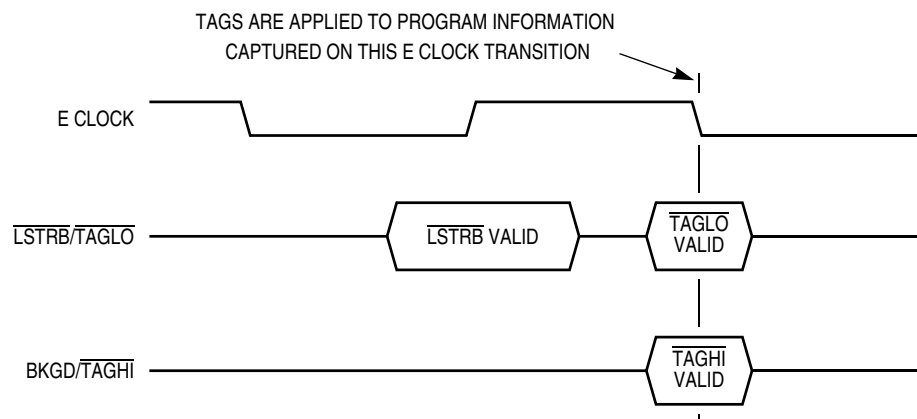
TAGS ARE APPLIED TO PROGRAM INFORMATION CAPTURED ON THIS E CLOCK TRANSITION

E CLOCK

$\overline{\text{LSTRB}}/\overline{\text{TAGLO}}$

$\overline{\text{LSTRB}}$ VALID

$\overline{\text{TAGLO}}$ VALID

BKGD/$\overline{\text{TAGHI}}$

$\overline{\text{TAGHI}}$ VALID